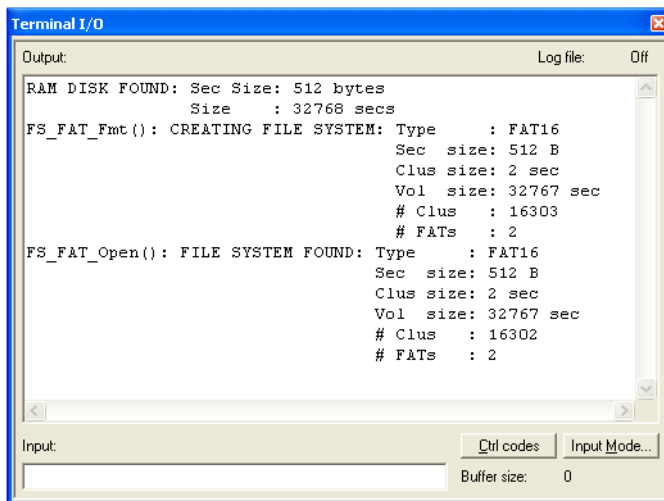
Terminal I/O

Output:

Log file: Off

RAM DISK FOUND: Sec Size: 512 bytes
Size : 32768 secs
FS_FAT_Fmt(): CREATING FILE SYSTEM: Type : FAT16
Sec size: 512 B
Clus size: 2 sec
Vol size: 32767 sec
# Clus : 16303
# FATs : 2
FS_FAT_Open(): FILE SYSTEM FOUND: Type : FAT16
Sec size: 512 B
Clus size: 2 sec
Vol size: 32767 sec
# Clus : 16302
# FATs : 2

Input:

Ctrl codes

Input Mode...

Buffer size: 0